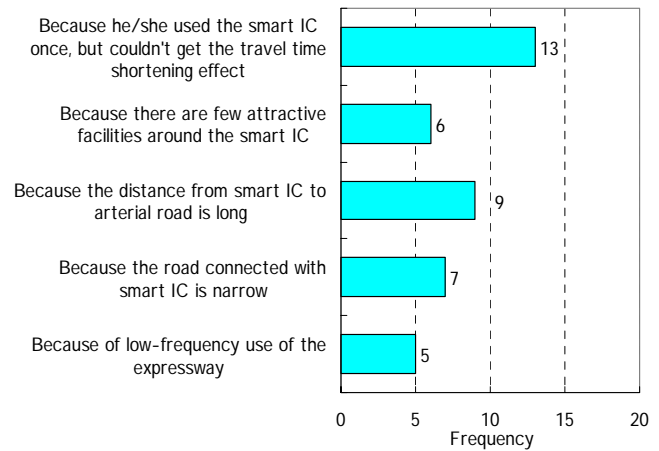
Because he/she used the smart IC once, but couldn't get the travel time shortening effect

13

Because there are few attractive facilities around the smart IC

6

Because the distance from smart IC to arterial road is long

9

Because the road connected with smart IC is narrow

7

Because of low-frequency use of the expressway

5

0
5
10
15
20

Frequency